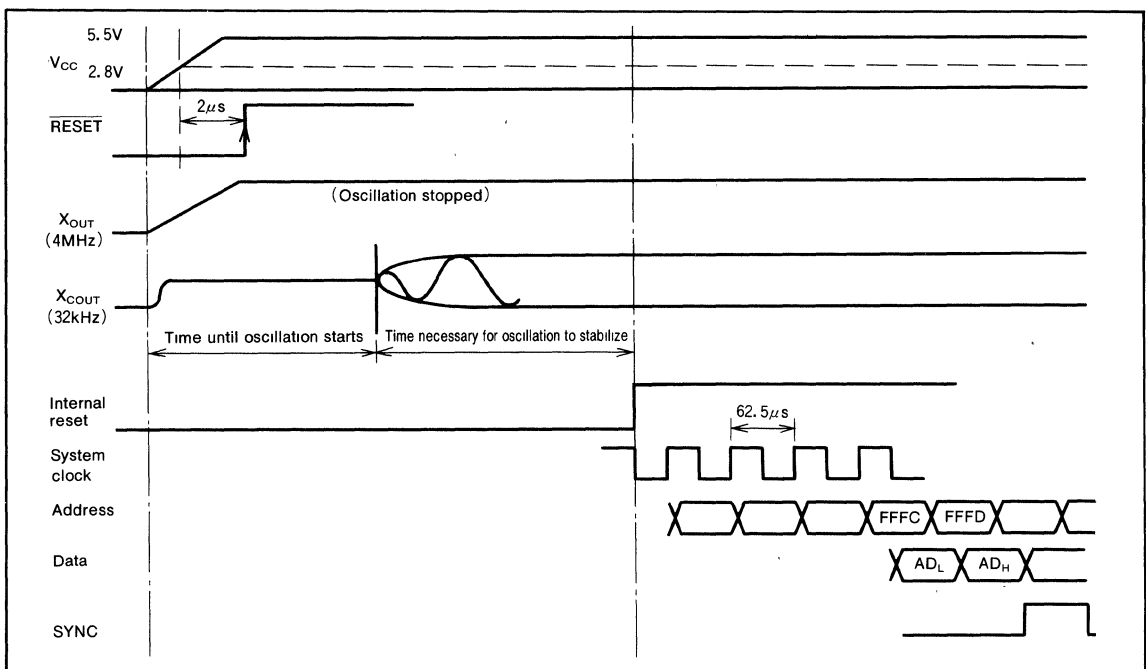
5.5V

$V_{CC}$ 2.8V

$\overline{RESET}$

2$\mu$s

(Oscillation stopped)

$X_{OUT}$ (4MHz)

$X_{COUT}$ (32kHz)

Time until oscillation starts

Time necessary for oscillation to stabilize

Internal reset

62.5$\mu$s

System clock

Address

FFFC FFFD

Data

$AD_L$ $AD_H$

SYNC